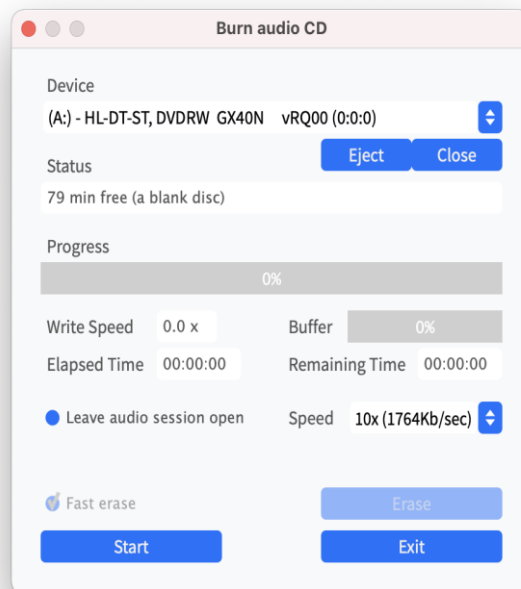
Burn audio CD

Device

(A:) - HL-DT-ST, DVDRW GX40N vRQ00 (0:0:0)

Eject Close

Status

79 min free (a blank disc)

Progress

0%

Write Speed 0.0 x

Buffer 0%

Elapsed Time 00:00:00

Remaining Time 00:00:00

Leave audio session open

Speed 10x (1764Kb/sec)

Fast erase

Erase

Start

Exit